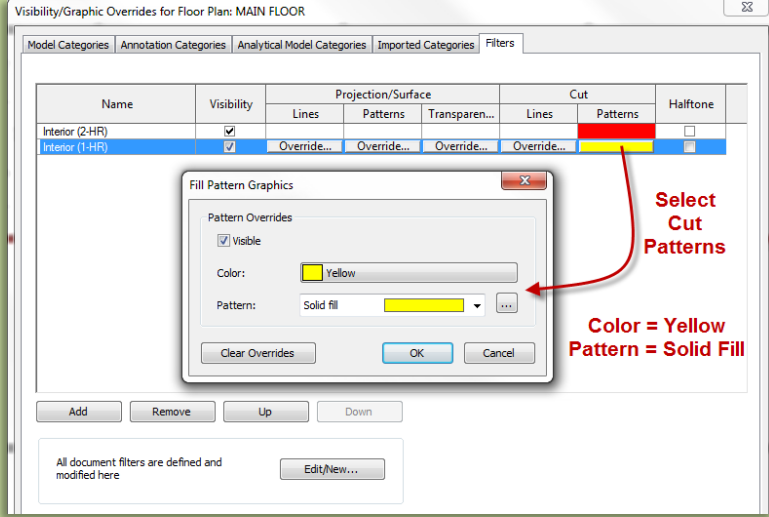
Visibility/Graphic Overrides for Floor Plan: MAIN FLOOR

Model Categories | Annotation Categories | Analytical Model Categories | Imported Categories | Filters

| Name | Visibility | Projection/Surface Lines | Projection/Surface Patterns | Projection/Surface Transparen... | Cut Lines | Cut Patterns | Halftone |
|---|---|---|---|---|---|---|---|
| Interior (2-HR) | ☑ | | | | | | ☐ |
| Interior (1-HR) | ☑ | Override... | Override... | Override... | Override... | | ☐ |

Fill Pattern Graphics

Pattern Overrides

☑ Visible

Color: Yellow

Pattern: Solid fill ...

Clear Overrides | OK | Cancel

Select Cut Patterns

Color = Yellow
Pattern = Solid Fill

Add | Remove | Up | Down

All document filters are defined and modified here

Edit/New...